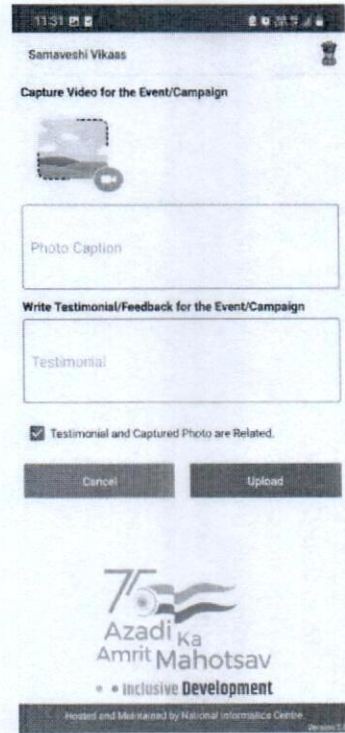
11:31

Samaveshi Vikaas

Capture Video for the Event/Campaign

Photo Caption

Write Testimonial/Feedback for the Event/Campaign

Testimonial

Testimonial and Captured Photo are Related.

Cancel

Upload

75

Azadi Ka Amrit Mahotsav

Inclusive Development

Hosted and Maintained by National Informatics Centre

Version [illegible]